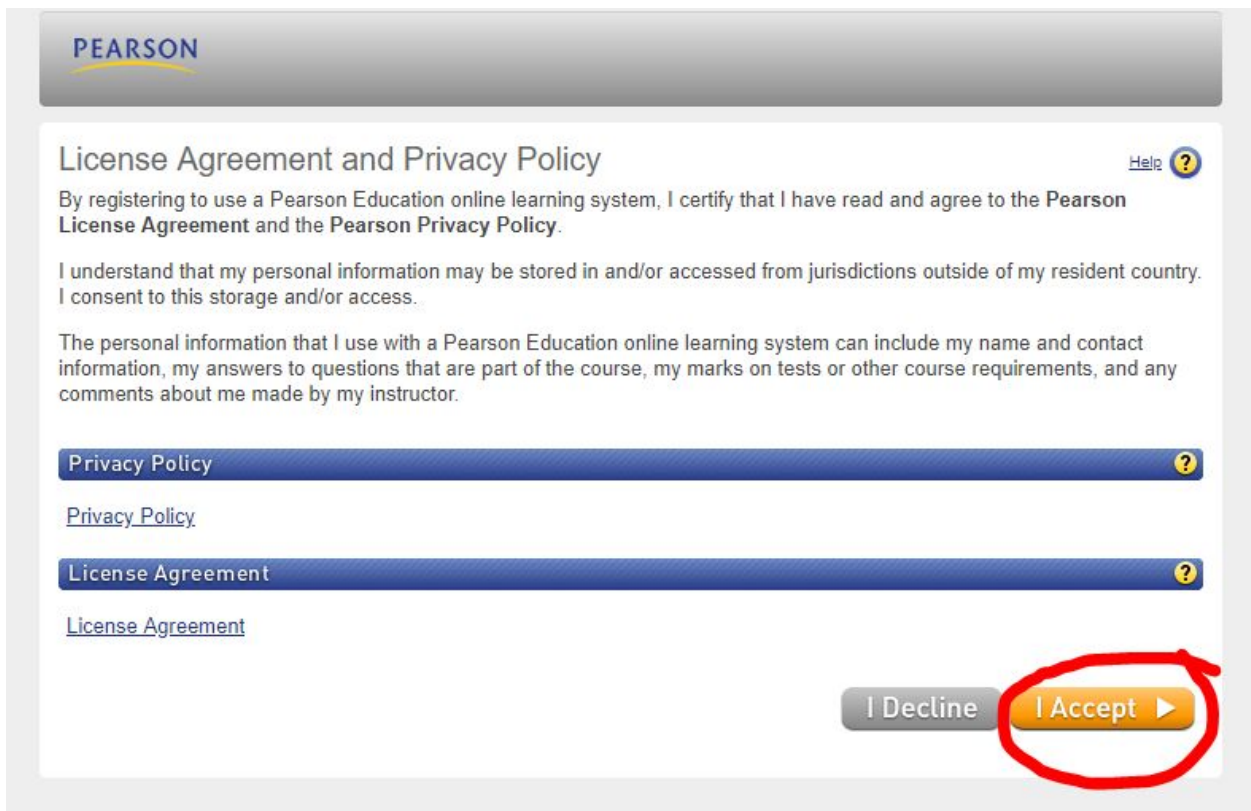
PEARSON

License Agreement and Privacy Policy

Help ?

By registering to use a Pearson Education online learning system, I certify that I have read and agree to the **Pearson License Agreement** and the **Pearson Privacy Policy**.

I understand that my personal information may be stored in and/or accessed from jurisdictions outside of my resident country. I consent to this storage and/or access.

The personal information that I use with a Pearson Education online learning system can include my name and contact information, my answers to questions that are part of the course, my marks on tests or other course requirements, and any comments about me made by my instructor.

Privacy Policy ?

Privacy Policy

License Agreement ?

License Agreement

I Decline

I Accept ▶